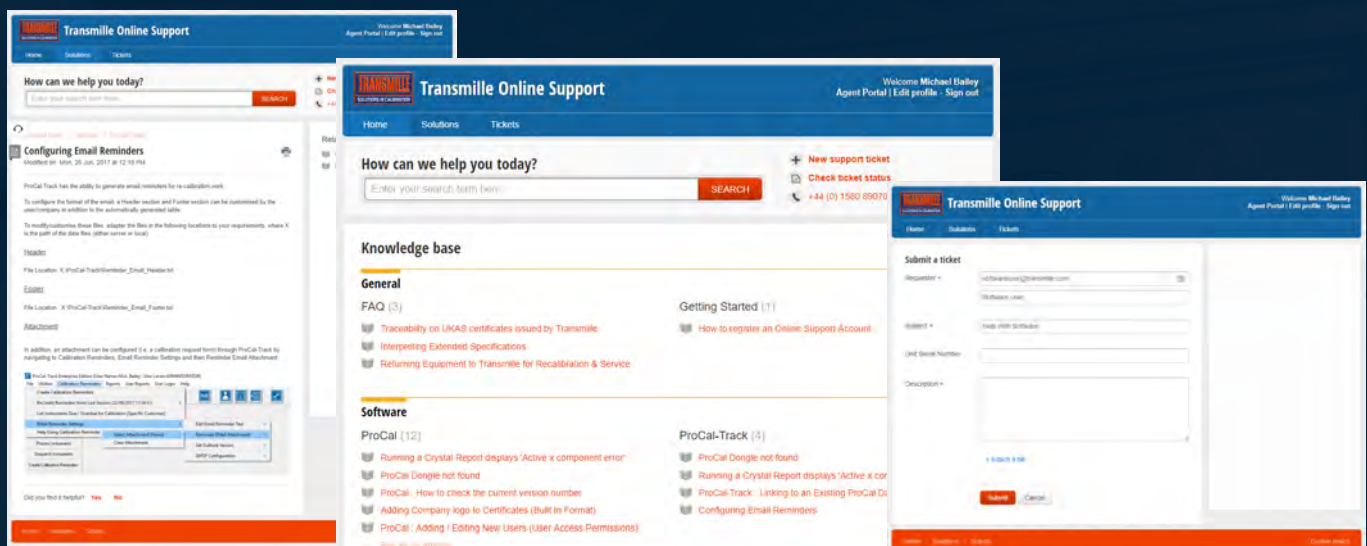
Transmille Online Support

Welcome Michael Bailey
Agent Portal | Edit profile - Sign out

Home Solutions Tickets

How can we help you today?

Enter your search term here...

SEARCH

Configuring Email Reminders

Modified on: Mon, 26 Jun, 2017 at 12:18 PM

ProCal Track has the ability to generate email reminders for re-calibration work.

To configure the format of the email, a Header section and Footer section can be customized by the user/company in addition to the automatically generated table.

To modify/customise these files, adapter the files in the following locations to your requirements, where X is the path of the data files (either server or local)

Header

File Location: X:\ProCal-Track\Reminder_Email_Header.txt

Footer

File Location: X:\ProCal-Track\Reminder_Email_Footer.txt

Attachment

In addition, an attachment can be configured (i.e. a calibration request form) through ProCal-Track by navigating to Calibration Reminders, Email Reminder Settings and then Reminder Email Attachment.

Did you find it helpful? Yes No

Transmille Online Support

Welcome Michael Bailey
Agent Portal | Edit profile - Sign out

Home Solutions Tickets

How can we help you today?

Enter your search term here...

SEARCH

New support ticket
Check ticket status
+44 (0) 1580 89070

Knowledge base

General

FAQ (3)

Traceability on UKAS certificates issued by Transmille
Interpreting Extended Specifications
Returning Equipment to Transmille for Recalibration & Service

Getting Started (1)

How to register an Online Support Account

Software

ProCal (12)

Running a Crystal Report displays 'Active x component error'
ProCal Dongle not found
ProCal : How to check the current version number
Adding Company logo to Certificates (Built In Format)
ProCal : Adding / Editing New Users (User Access Permissions)

ProCal-Track (4)

ProCal Dongle not found
Running a Crystal Report displays 'Active x com
ProCal-Track : Linking to an Existing ProCal Da
Configuring Email Reminders

Transmille Online Support

Welcome Michael Bailey
Agent Portal | Edit profile - Sign out

Home Solutions Tickets

Submit a ticket

Requester *

Subject *

Help With Software

Unit Serial Number

Description *

Attach a file

Submit Cancel